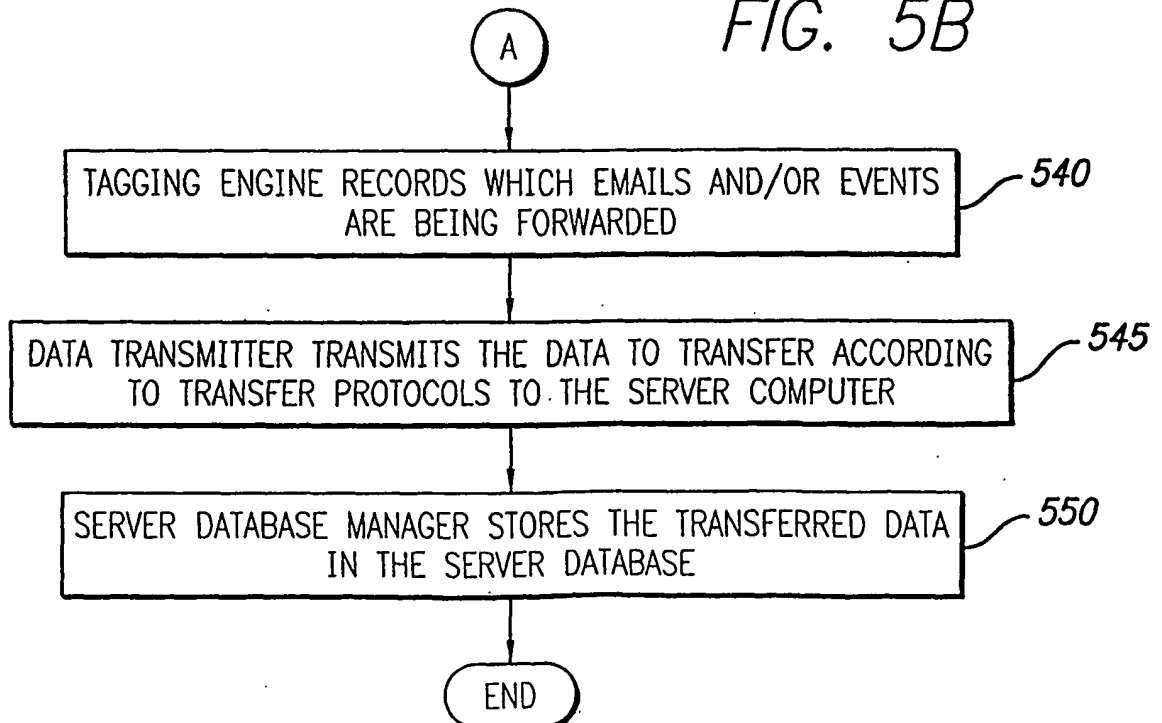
A

FIG. 5B

TAGGING ENGINE RECORDS WHICH EMAILS AND/OR EVENTS ARE BEING FORWARDED

540

DATA TRANSMITTER TRANSMITS THE DATA TO TRANSFER ACCORDING TO TRANSFER PROTOCOLS TO THE SERVER COMPUTER

545

SERVER DATABASE MANAGER STORES THE TRANSFERRED DATA IN THE SERVER DATABASE

550

END